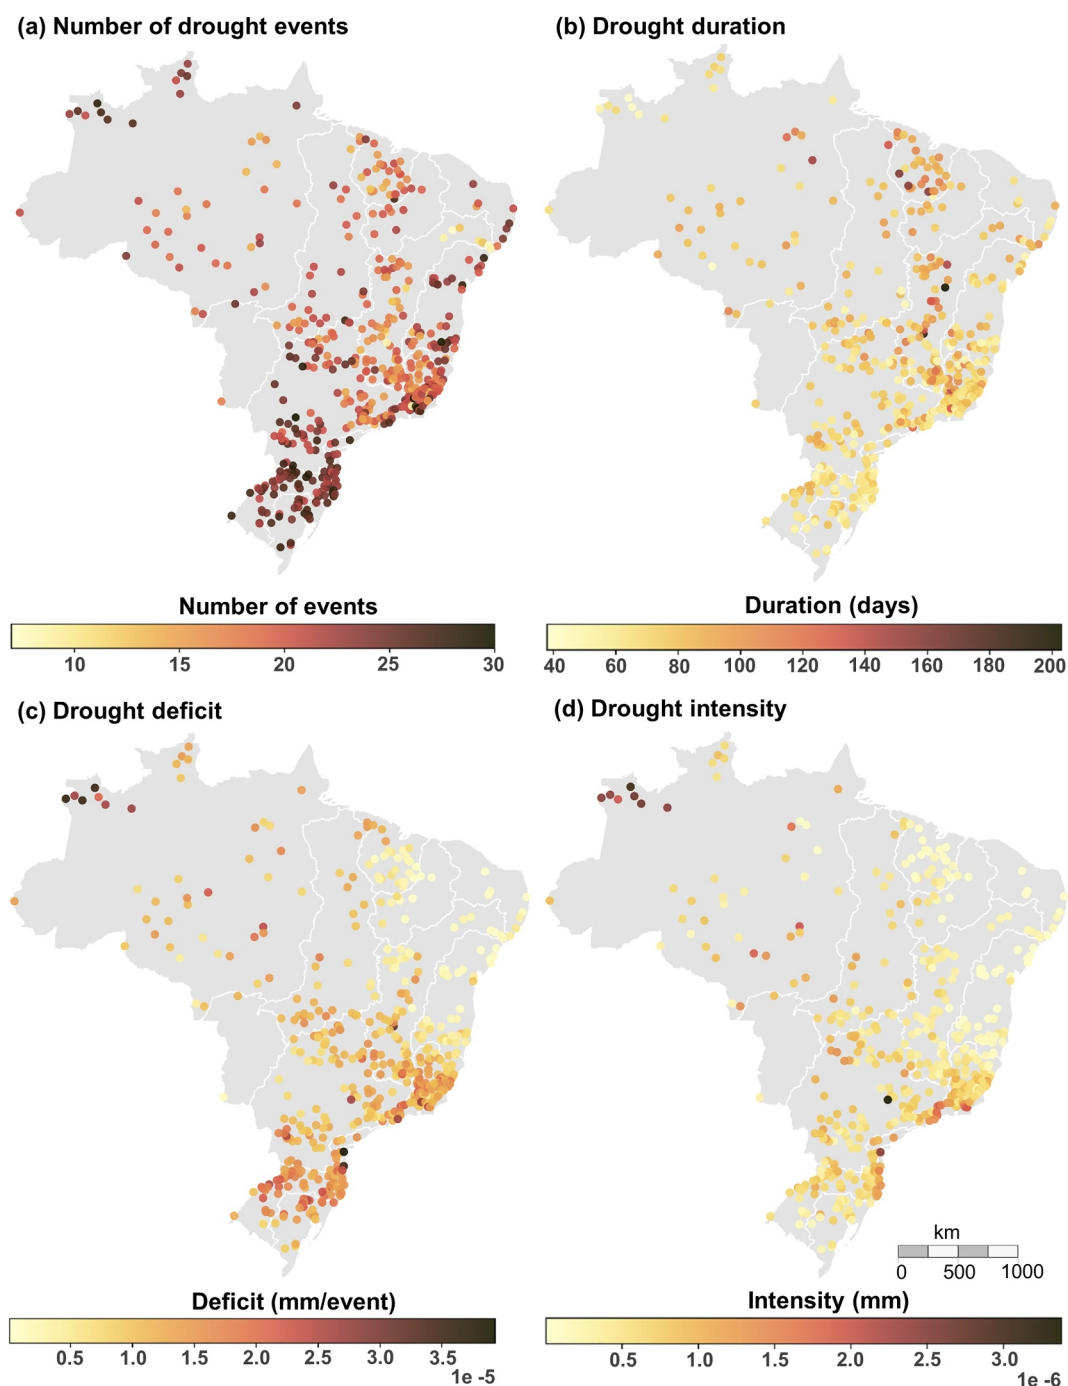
(a) Number of drought events

Number of events

10 15 20 25 30

(b) Drought duration

Duration (days)

40 60 80 100 120 140 160 180 200

(c) Drought deficit

Deficit (mm/event)

0.5 1.0 1.5 2.0 2.5 3.0 3.5

1e -5

(d) Drought intensity

km

0 500 1000

Intensity (mm)

0.5 1.0 1.5 2.0 2.5 3.0

1e -6